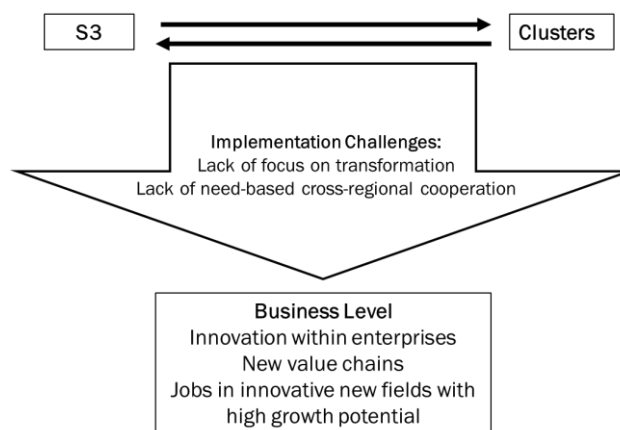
S3

Clusters

Implementation Challenges:
Lack of focus on transformation
Lack of need-based cross-regional cooperation

Business Level
Innovation within enterprises
New value chains
Jobs in innovative new fields with high growth potential